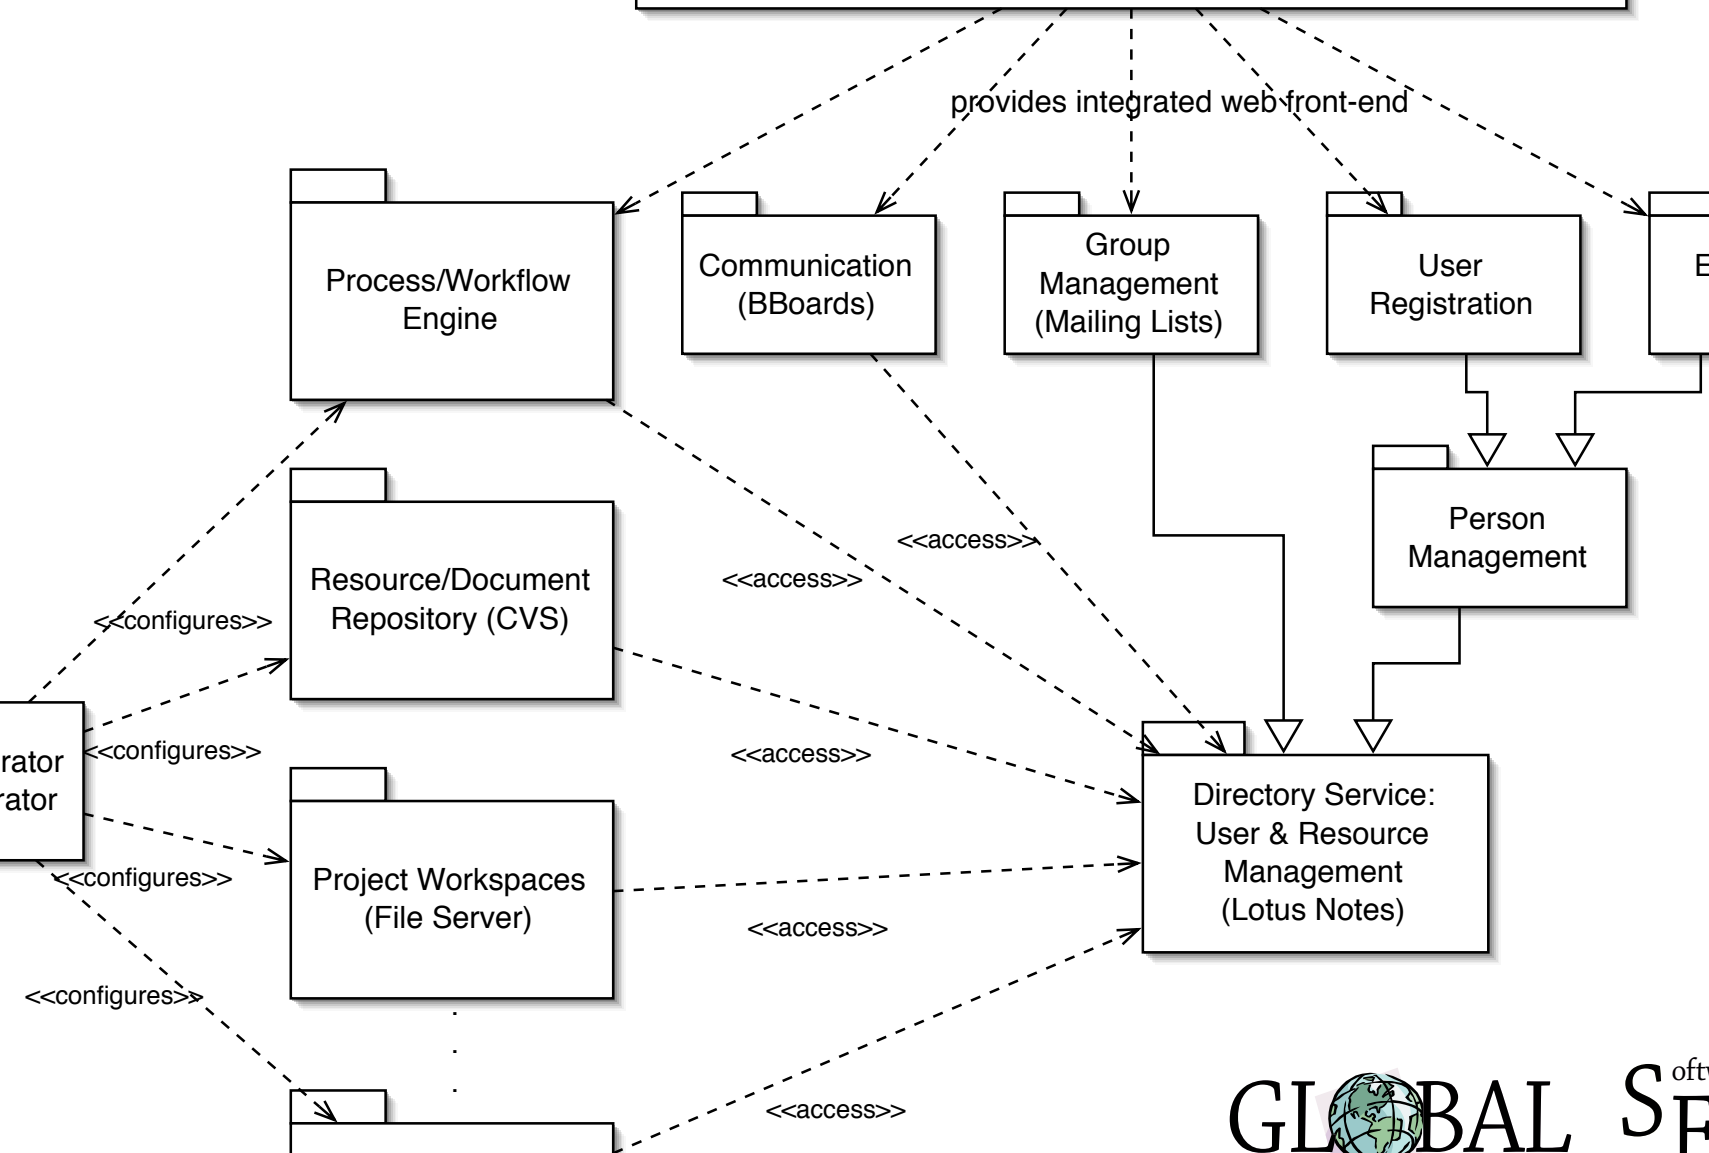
provides integrated web front-end

Process/Workflow Engine

Communication (BBoards)

Group Management (Mailing Lists)

User Registration

E

Person Management

Resource/Document Repository (CVS)

<<access>>

<<access>>

<<configures>>

rator
rator

<<configures>>

<<access>>

Directory Service: User & Resource Management (Lotus Notes)

Project Workspaces (File Server)

<<configures>>

<<access>>

<<configures>>

<<access>>

GL BAL S oftw